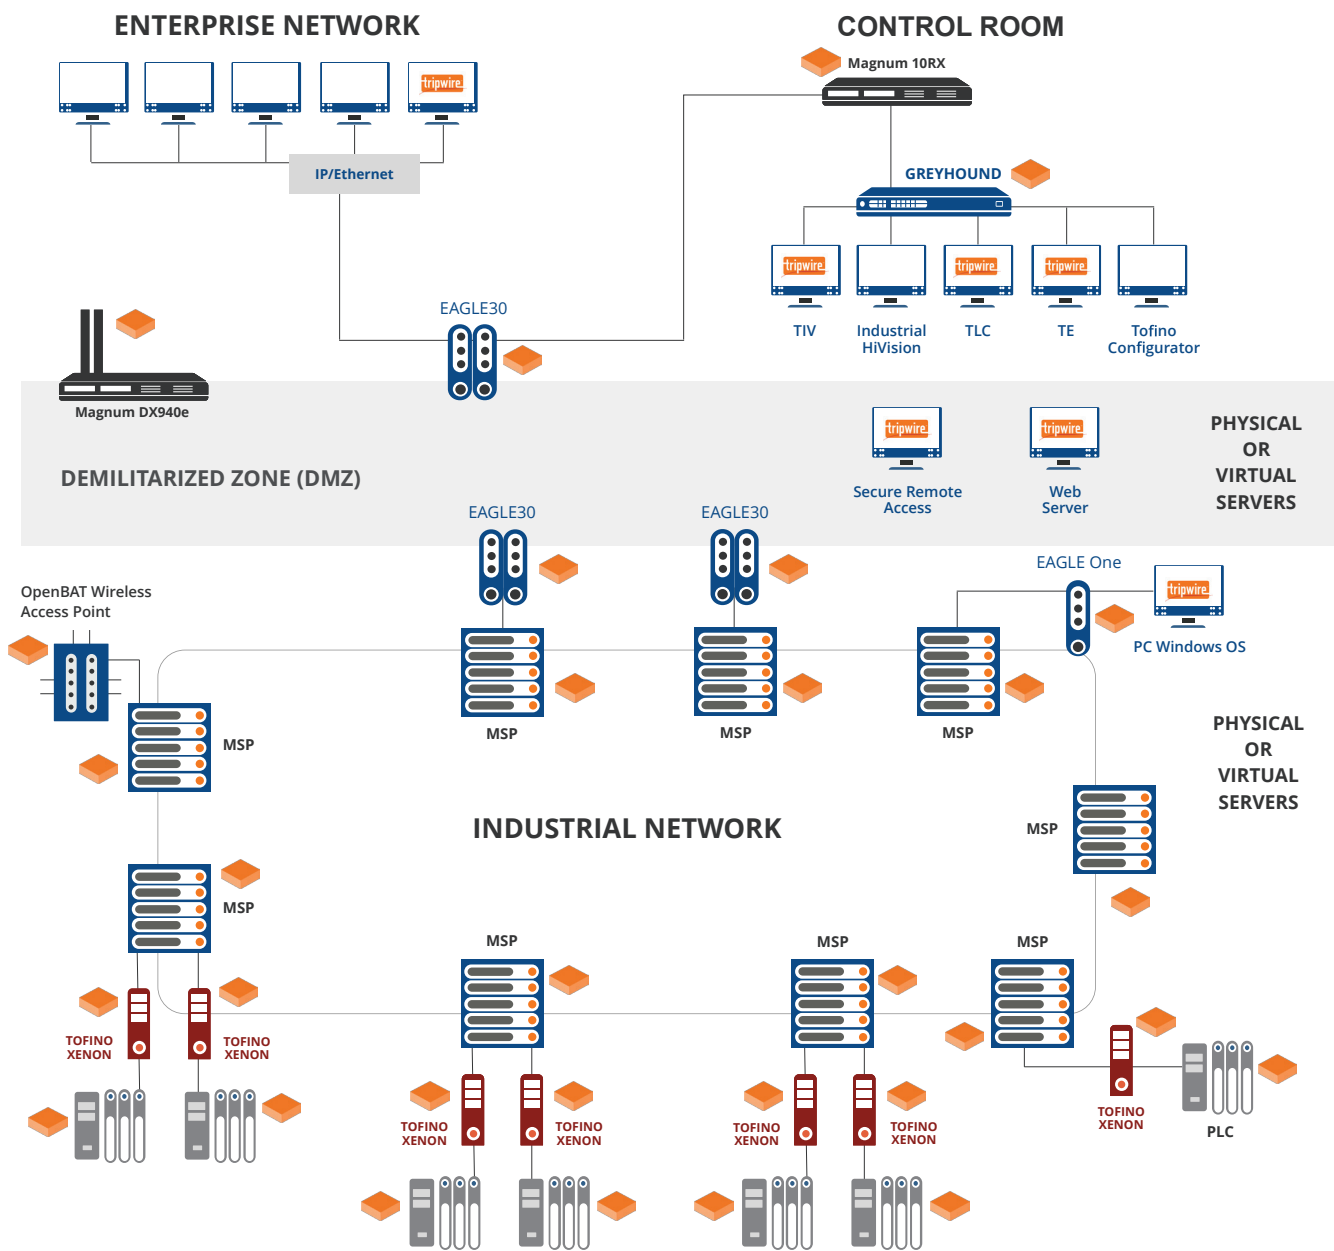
ENTERPRISE NETWORK

tripwire

IP/Ethernet

CONTROL ROOM

Magnum 10RX

GREYHOUND

tripwire

tripwire

tripwire

TIV

Industrial HiVision

TLC

TE

Tofino Configurator

EAGLE30

Magnum DX940e

DEMILITARIZED ZONE (DMZ)

tripwire

Secure Remote Access

tripwire

Web Server

PHYSICAL OR VIRTUAL SERVERS

EAGLE30

EAGLE30

EAGLE One

tripwire

PC Windows OS

OpenBAT Wireless Access Point

MSP

MSP

MSP

MSP

PHYSICAL OR VIRTUAL SERVERS

INDUSTRIAL NETWORK

MSP

MSP

MSP

MSP

MSP

TOFINO XENON

TOFINO XENON

TOFINO XENON

TOFINO XENON

TOFINO XENON

TOFINO XENON

TOFINO XENON

PLC